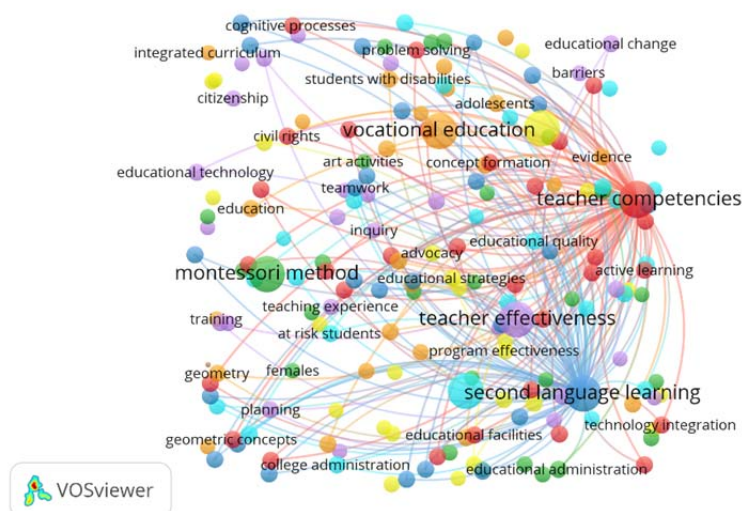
cognitive processes
integrated curriculum
problem solving
educational change
students with disabilities
barriers
citizenship
adolescents
civil rights
vocational education
art activities
concept formation
evidence
educational technology
teamwork
teacher competencies
education
inquiry
educational quality
advocacy
montessori method
educational strategies
active learning
teaching experience
training
teacher effectiveness
at risk students
program effectiveness
geometry
females
second language learning
planning
technology integration
geometric concepts
educational facilities
college administration
educational administration
VOSviewer